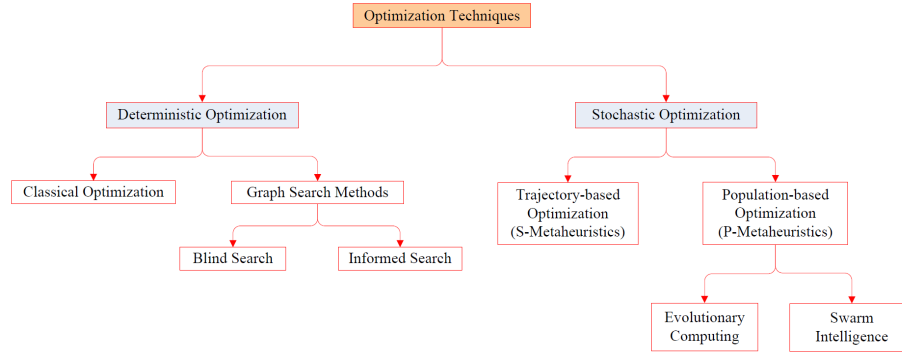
Optimization Techniques

Deterministic Optimization

Stochastic Optimization

Classical Optimization

Graph Search Methods

Trajectory-based Optimization (S-Metaheuristics)

Population-based Optimization (P-Metaheuristics)

Blind Search

Informed Search

Evolutionary Computing

Swarm Intelligence